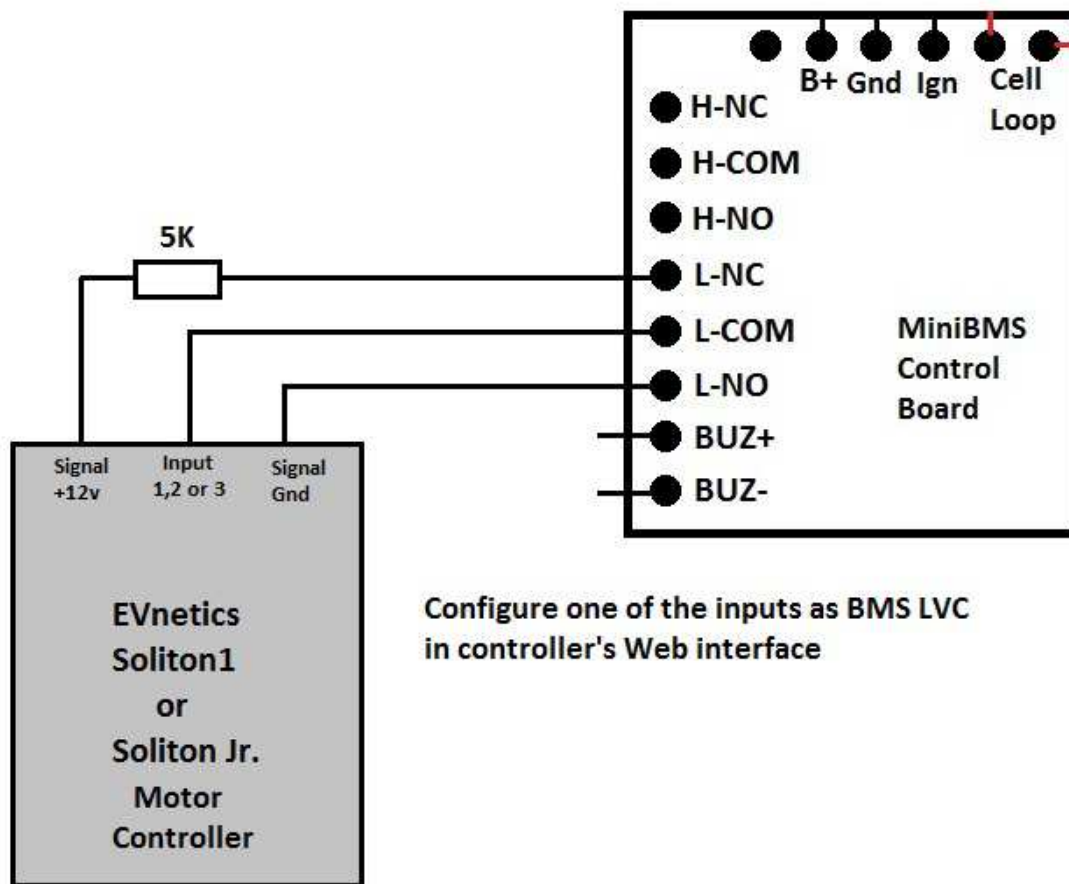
B+ Gnd Ign Cell Loop

H-NC
H-COM
H-NO
L-NC
L-COM
L-NO
BUZ+
BUZ-

MiniBMS Control Board

5K

Signal +12v
Input 1,2 or 3
Signal Gnd

EVnetics Soliton1 or Soliton Jr. Motor Controller

Configure one of the inputs as BMS LVC in controller's Web interface